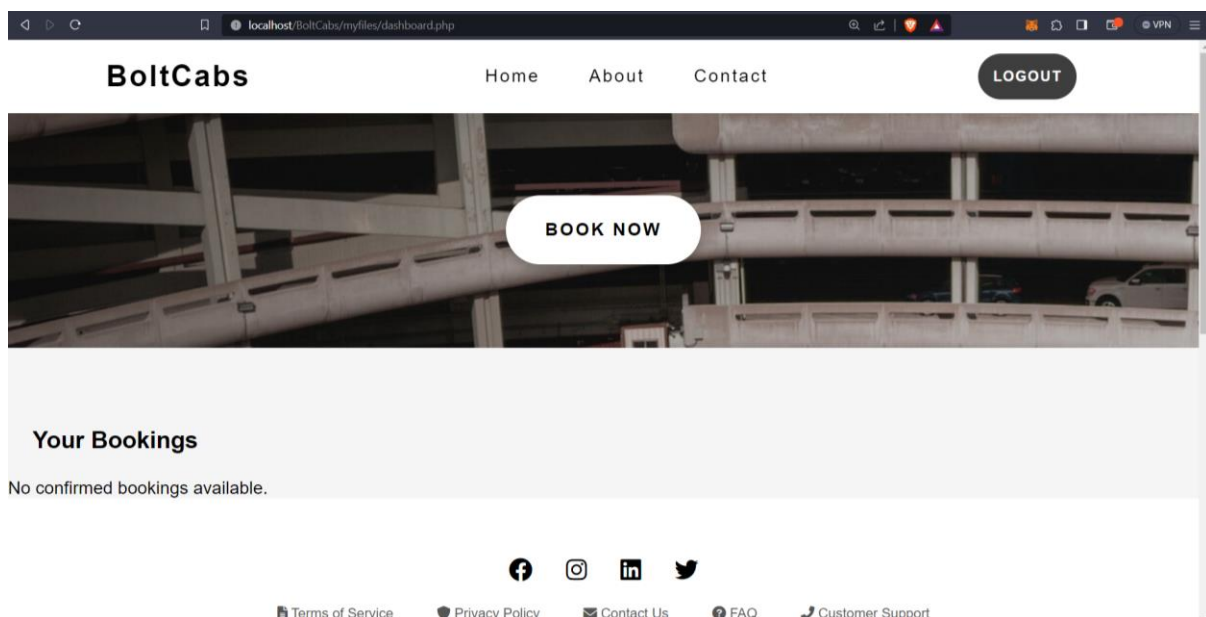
localhost/BoltCabs/myfiles/dashboard.php

VPN

BoltCabs

Home About Contact

LOGOUT

BOOK NOW

Your Bookings

No confirmed bookings available.

Terms of Service Privacy Policy Contact Us FAQ Customer Support